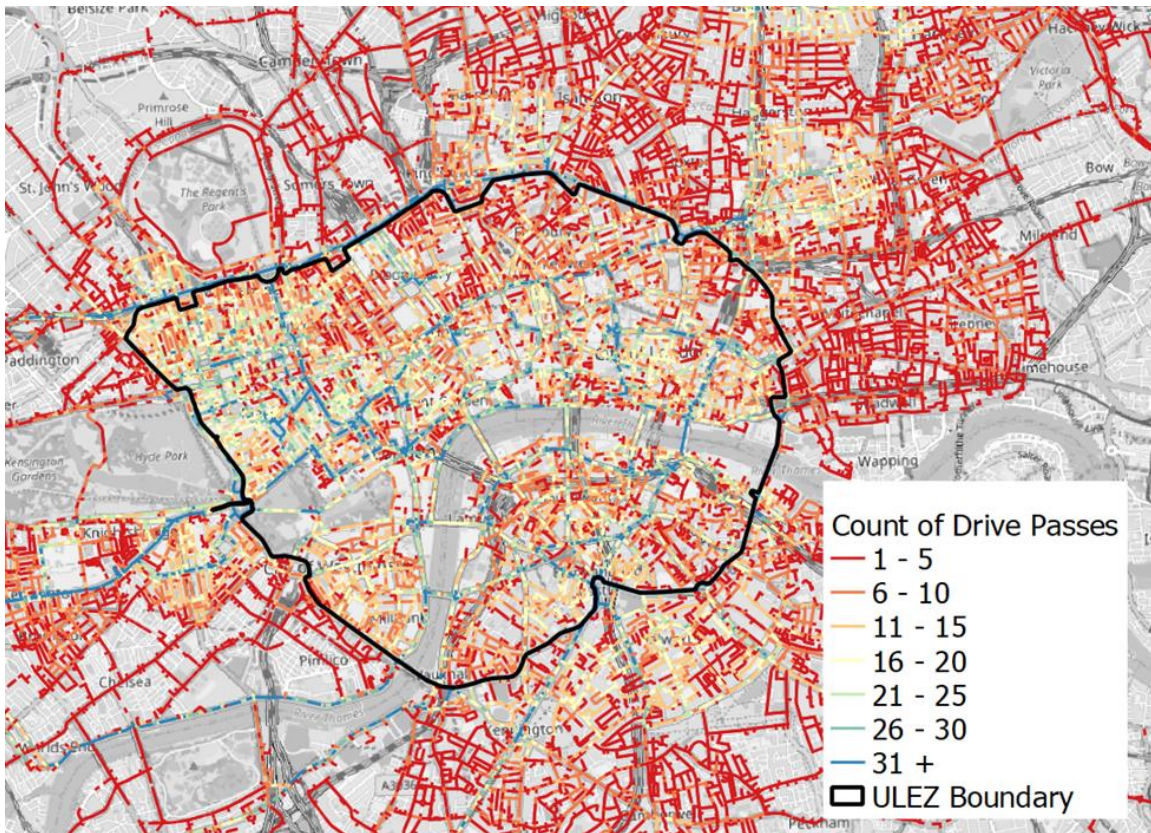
Belsize Park
Camden Town
Primrose Hill
Hackney Wick
Victoria Park
Islington
St. John's Wood
The Regent's Park
Somers Town
Bow
Mile End
Paddington
Whitechapel
Limehouse
Hyde Park
Kensington Gardens
Wapping
Knightsbridge
Pimlico
Chelsea
River Thames
Kennington
Peckham
A3036

Count of Drive Passes
1 - 5
6 - 10
11 - 15
16 - 20
21 - 25
26 - 30
31 +
ULEZ Boundary